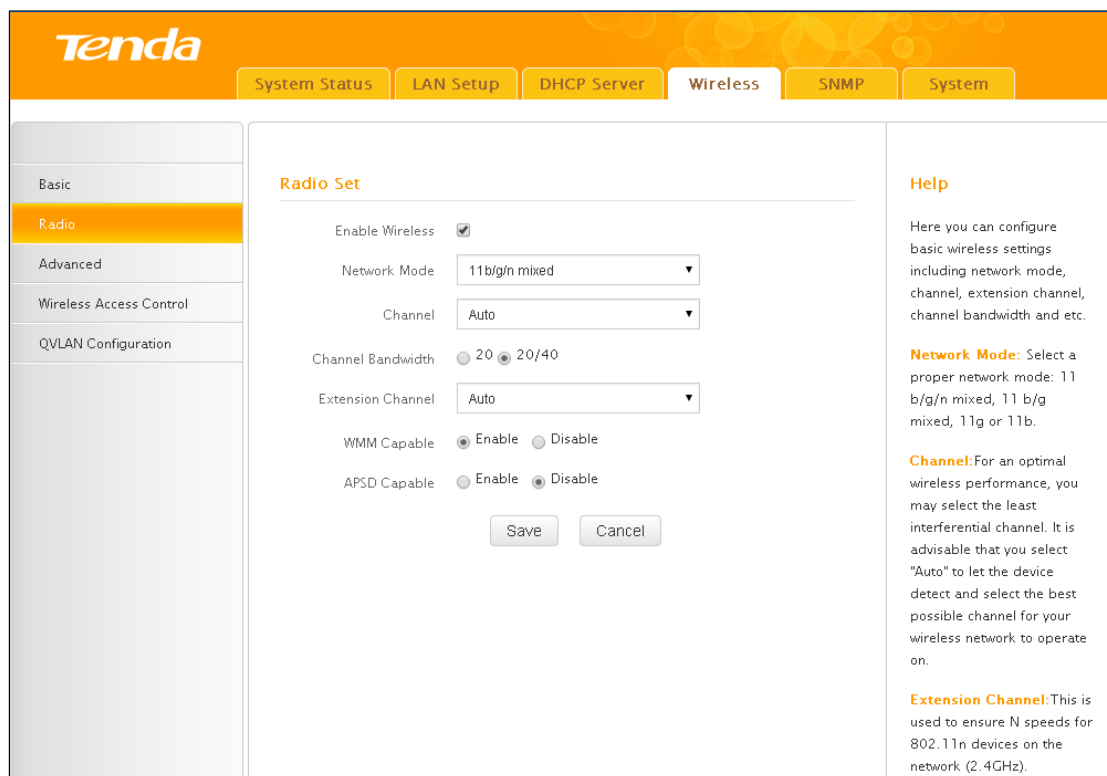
Tenda

System Status | LAN Setup | DHCP Server | Wireless | SNMP | System

Basic
Radio
Advanced
Wireless Access Control
QVLAN Configuration

Radio Set

Enable Wireless

Network Mode 11b/g/n mixed

Channel Auto

Channel Bandwidth 20 20/40

Extension Channel Auto

WMM Capable Enable Disable

APSD Capable Enable Disable

Save Cancel

Help

Here you can configure basic wireless settings including network mode, channel, extension channel, channel bandwidth and etc.

Network Mode: Select a proper network mode: 11 b/g/n mixed, 11 b/g mixed, 11g or 11b.

Channel:For an optimal wireless performance, you may select the least interferential channel. It is advisable that you select "Auto" to let the device detect and select the best possible channel for your wireless network to operate on.

Extension Channel:This is used to ensure N speeds for 802.11n devices on the network (2.4GHz).